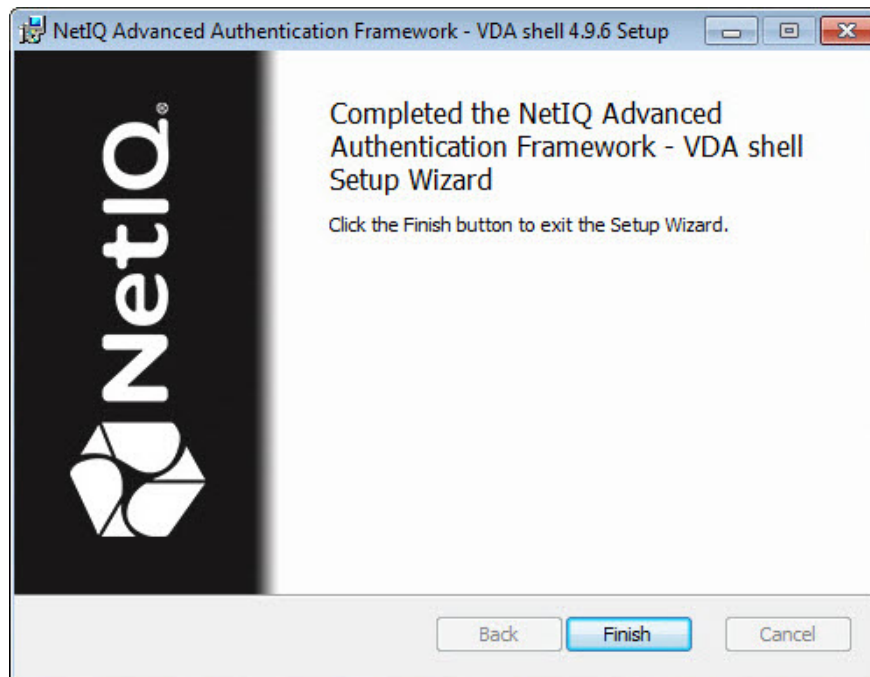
NetIQ Advanced Authentication Framework - VDA shell 4.9.6 Setup

NetIQ®

Completed the NetIQ Advanced Authentication Framework - VDA shell Setup Wizard

Click the Finish button to exit the Setup Wizard.

Back Finish Cancel